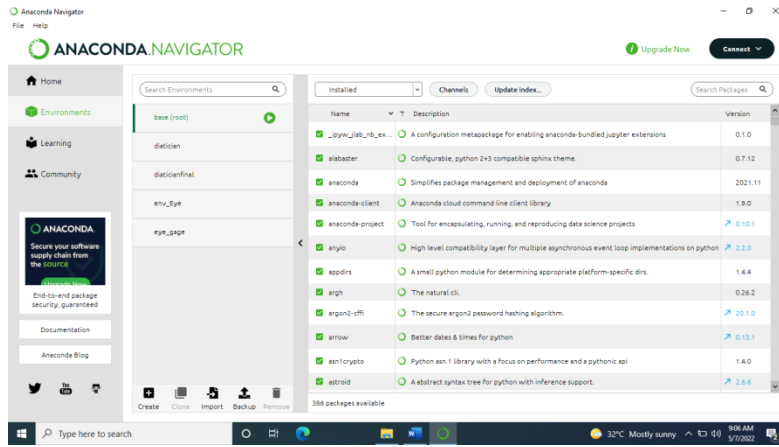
Anaconda Navigator
File Help

ANACONDA.NAVIGATOR

Upgrade Now

Connect

Home

Environments

Learning

Community

ANACONDA.

Secure your software supply chain from the source

Upgrade Now

End-to-end package security, guaranteed

Documentation

Anaconda Blog

Search Environments

base (root)

diatician

diaticianfinal

env_Eye

eye_gage

Create Clone Import Backup Remove

Installed

Channels

Update index...

Search Packages

| Name | T | Description | Version |
|---|---|---|---|
| _ipyw_jlab_nb_ex... | | A configuration metapackage for enabling anaconda-bundled jupyter extensions | 0.1.0 |
| alabaster | | Configurable, python 2+3 compatible sphinx theme. | 0.7.12 |
| anaconda | | Simplifies package management and deployment of anaconda | 2021.11 |
| anaconda-client | | Anaconda cloud command line client library | 1.9.0 |
| anaconda-project | | Tool for encapsulating, running, and reproducing data science projects | 0.10.1 |
| anyio | | High level compatibility layer for multiple asynchronous event loop implementations on python | 2.2.0 |
| appdirs | | A small python module for determining appropriate platform-specific dirs. | 1.4.4 |
| argh | | The natural cli. | 0.26.2 |
| argon2-cffi | | The secure argon2 password hashing algorithm. | 20.1.0 |
| arrow | | Better dates & times for python | 0.13.1 |
| asn1crypto | | Python asn.1 library with a focus on performance and a pythonic api | 1.4.0 |
| astroid | | A abstract syntax tree for python with inference support. | 2.6.6 |

386 packages available

Type here to search

32°C Mostly sunny

9:06 AM
5/7/2022